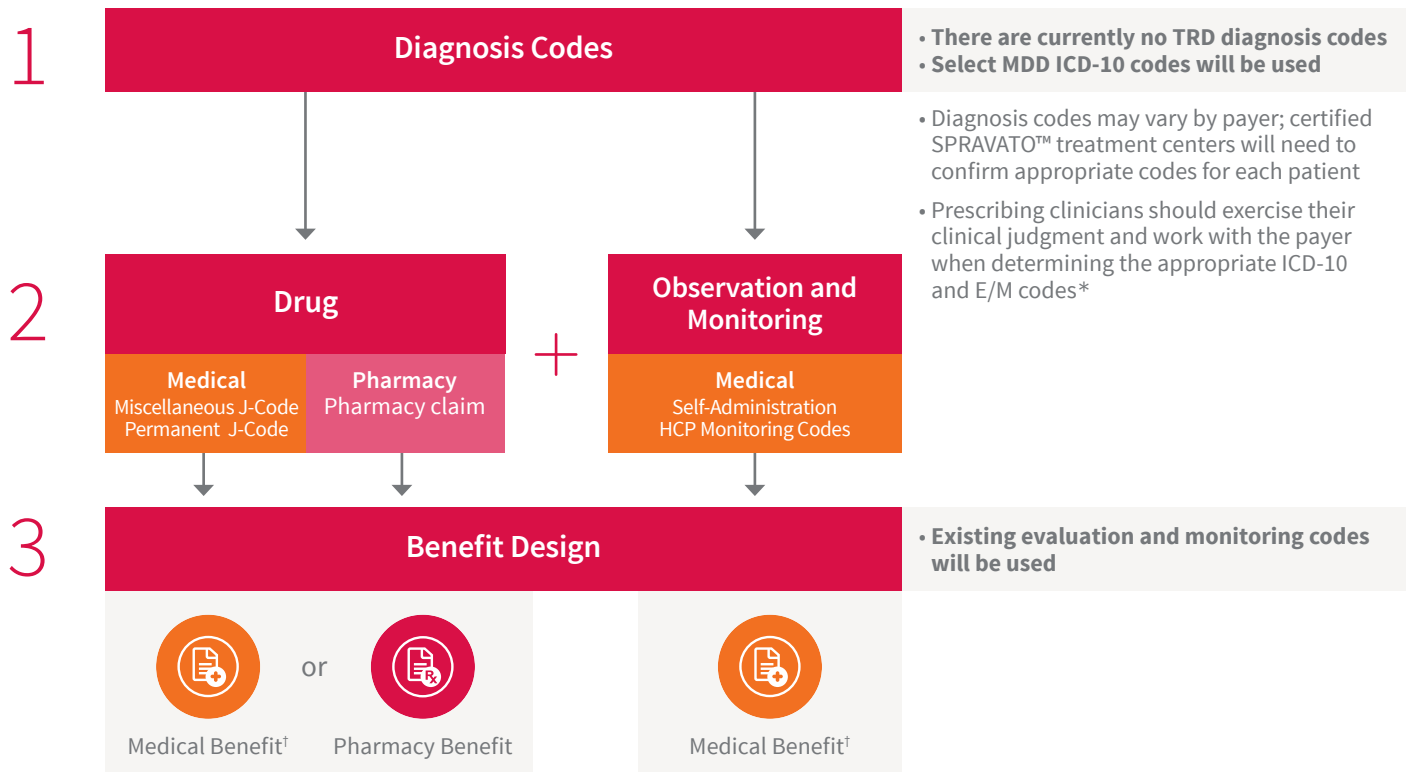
1

Diagnosis Codes

• There are currently no TRD diagnosis codes
• Select MDD ICD-10 codes will be used

• Diagnosis codes may vary by payer; certified SPRAVATO™ treatment centers will need to confirm appropriate codes for each patient

• Prescribing clinicians should exercise their clinical judgment and work with the payer when determining the appropriate ICD-10 and E/M codes*

2

Drug

Medical
Miscellaneous J-Code
Permanent J-Code

Pharmacy
Pharmacy claim

+

Observation and Monitoring

Medical
Self-Administration
HCP Monitoring Codes

3

Benefit Design

• Existing evaluation and monitoring codes will be used

Medical Benefit†

or

Pharmacy Benefit

Medical Benefit†